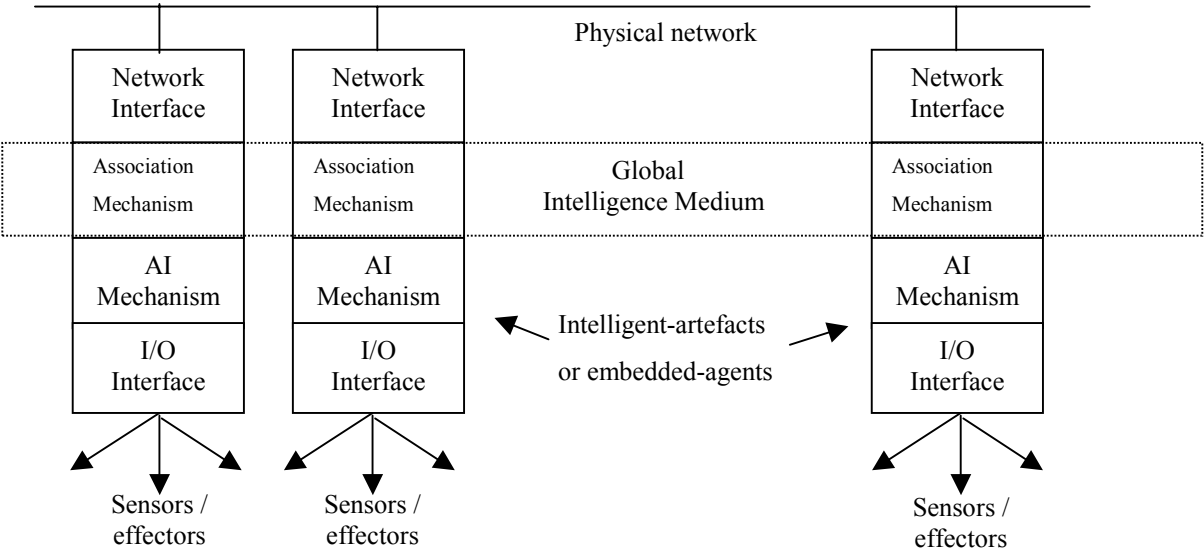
Physical network

Network Interface

Association Mechanism

AI Mechanism

I/O Interface

Sensors / effectors

Network Interface

Association Mechanism

AI Mechanism

I/O Interface

Sensors / effectors

Global Intelligence Medium

Intelligent-artefacts or embedded-agents

Network Interface

Association Mechanism

AI Mechanism

I/O Interface

Sensors / effectors